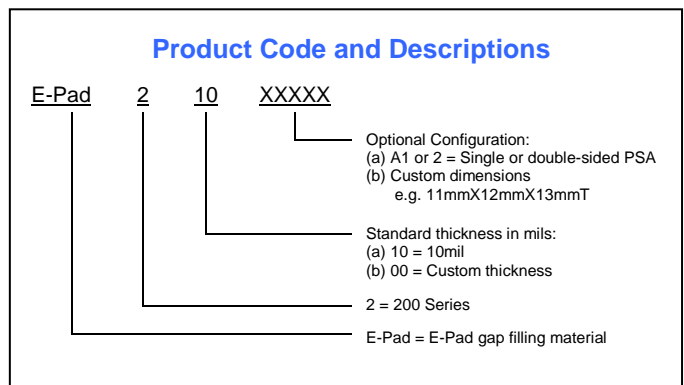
Product Code and Descriptions

E-Pad 2 10 XXXXX

Optional Configuration:
(a) A1 or 2 = Single or double-sided PSA
(b) Custom dimensions
e.g. 11mmX12mmX13mmT

Standard thickness in mils:
(a) 10 = 10mil
(b) 00 = Custom thickness

2 = 200 Series

E-Pad = E-Pad gap filling material